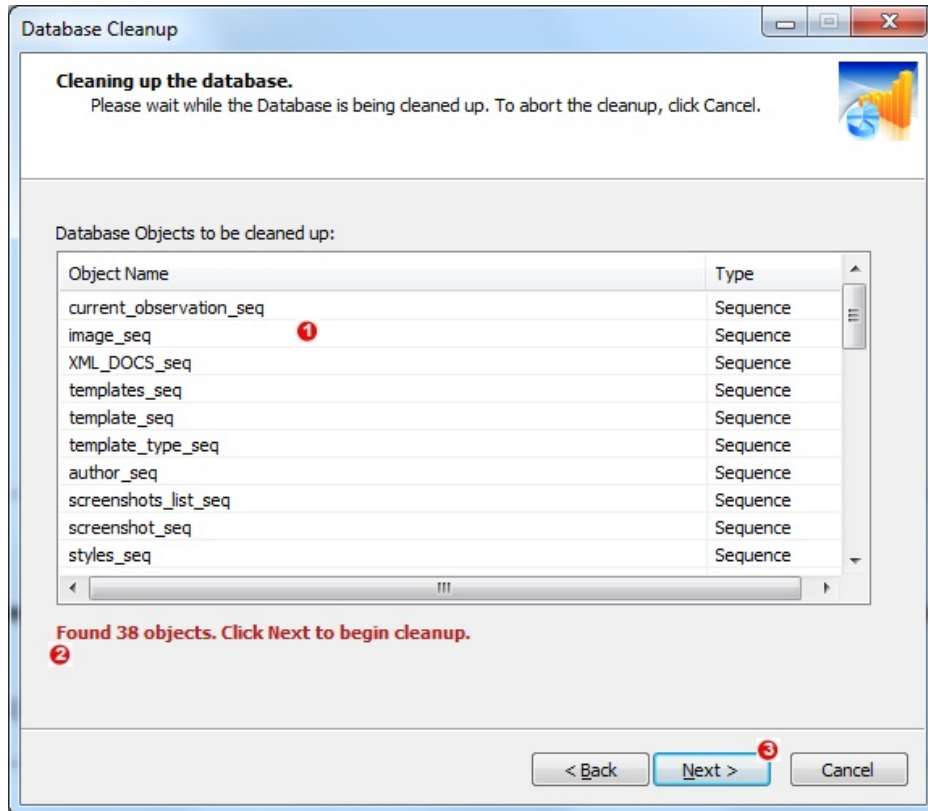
Database Cleanup

Cleaning up the database.
Please wait while the Database is being cleaned up. To abort the cleanup, click Cancel.

Database Objects to be cleaned up:

| Object Name | Type |
|---|---|
| current_observation_seq | Sequence |
| image_seq | Sequence |
| XML_DOCS_seq | Sequence |
| templates_seq | Sequence |
| template_seq | Sequence |
| template_type_seq | Sequence |
| author_seq | Sequence |
| screenshots_list_seq | Sequence |
| screenshot_seq | Sequence |
| styles_seq | Sequence |

1

Found 38 objects. Click Next to begin cleanup.

2

3

< Back
Next >
Cancel